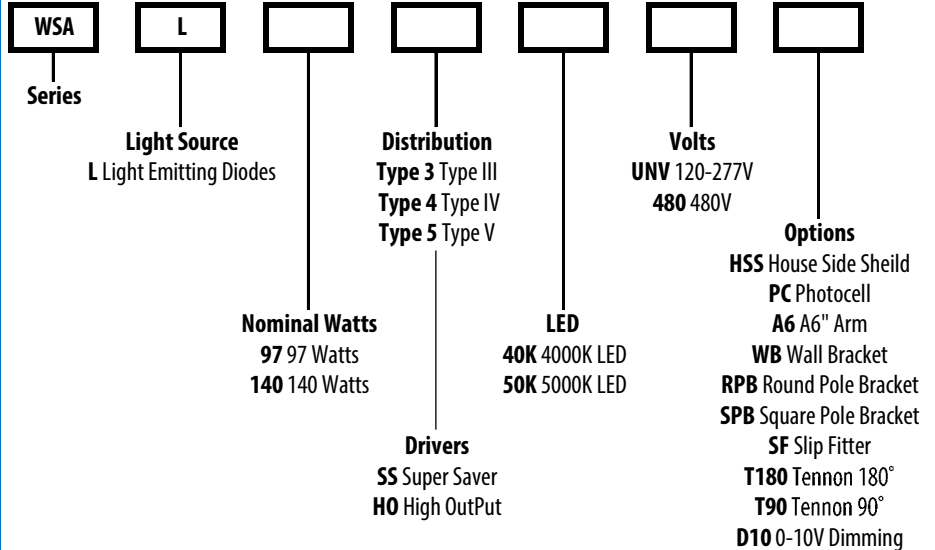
WSA

L

Series

Light Source
L Light Emitting Diodes

Distribution
Type 3 Type III
Type 4 Type IV
Type 5 Type V

Volts
UNV 120-277V
480 480V

Options
HSS House Side Sheild
PC Photocell
A6 A6" Arm
WB Wall Bracket
RPB Round Pole Bracket
SPB Square Pole Bracket
SF Slip Fitter
T180 Tennon 180˚
T90 Tennon 90˚
D10 0-10V Dimming

Nominal Watts
97 97 Watts
140 140 Watts

LED
40K 4000K LED
50K 5000K LED

Drivers
SS Super Saver
HO High OutPut